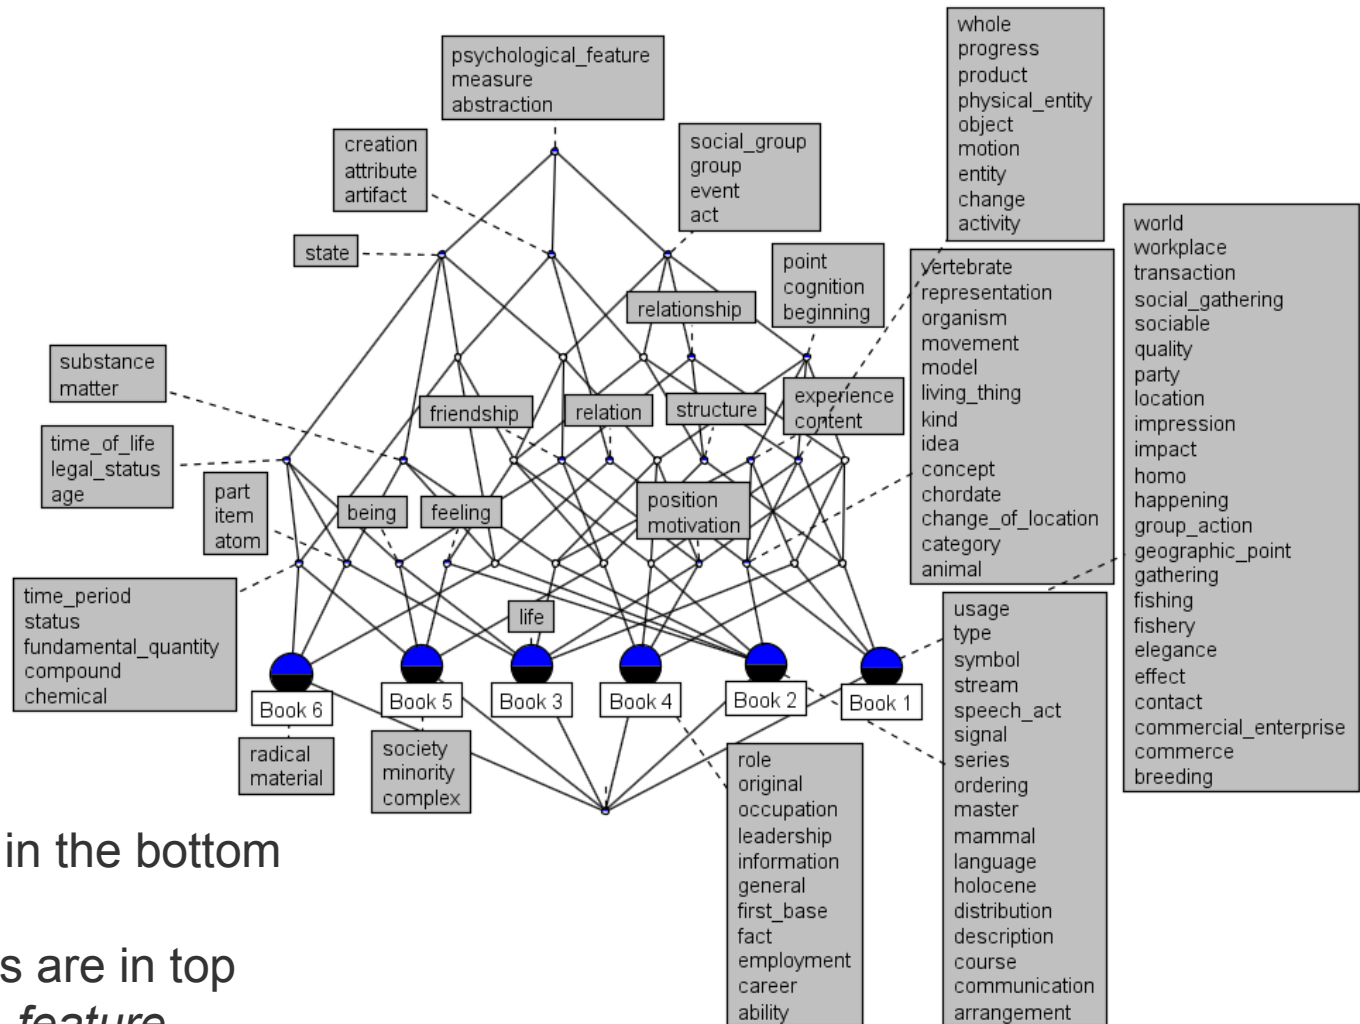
whole
progress
product
physical_entity
object
motion
entity
change
activity

psychological_feature
measure
abstraction

creation
attribute
artifact

social_group
group
event
act

state

point
cognition
beginning

relationship

world
workplace
transaction
social_gathering
sociable
quality
party
location
impression
impact
homo
happening
group_action
geographic_point
gathering
fishing
fishery
elegance
effect
contact
commercial_enterprise
commerce
breeding

vertebrate
representation
organism
movement
model
living_thing
kind
idea
concept
chordate
change_of_location
category
animal

substance
matter

friendship

relation

structure

experience
content

time_of_life
legal_status
age

part
item
atom

being

feeling

position
motivation

time_period
status
fundamental_quantity
compound
chemical

life

usage
type
symbol
stream
speech_act
signal
series
ordering
master
mammal
language
holocene
distribution
description
course
communication
arrangement

Book 6

Book 5

Book 3

Book 4

Book 2

Book 1

radical
material

society
minority
complex

role
original
occupation
leadership
information
general
first_base
fact
employment
career
ability

in the bottom

s are in top
feature